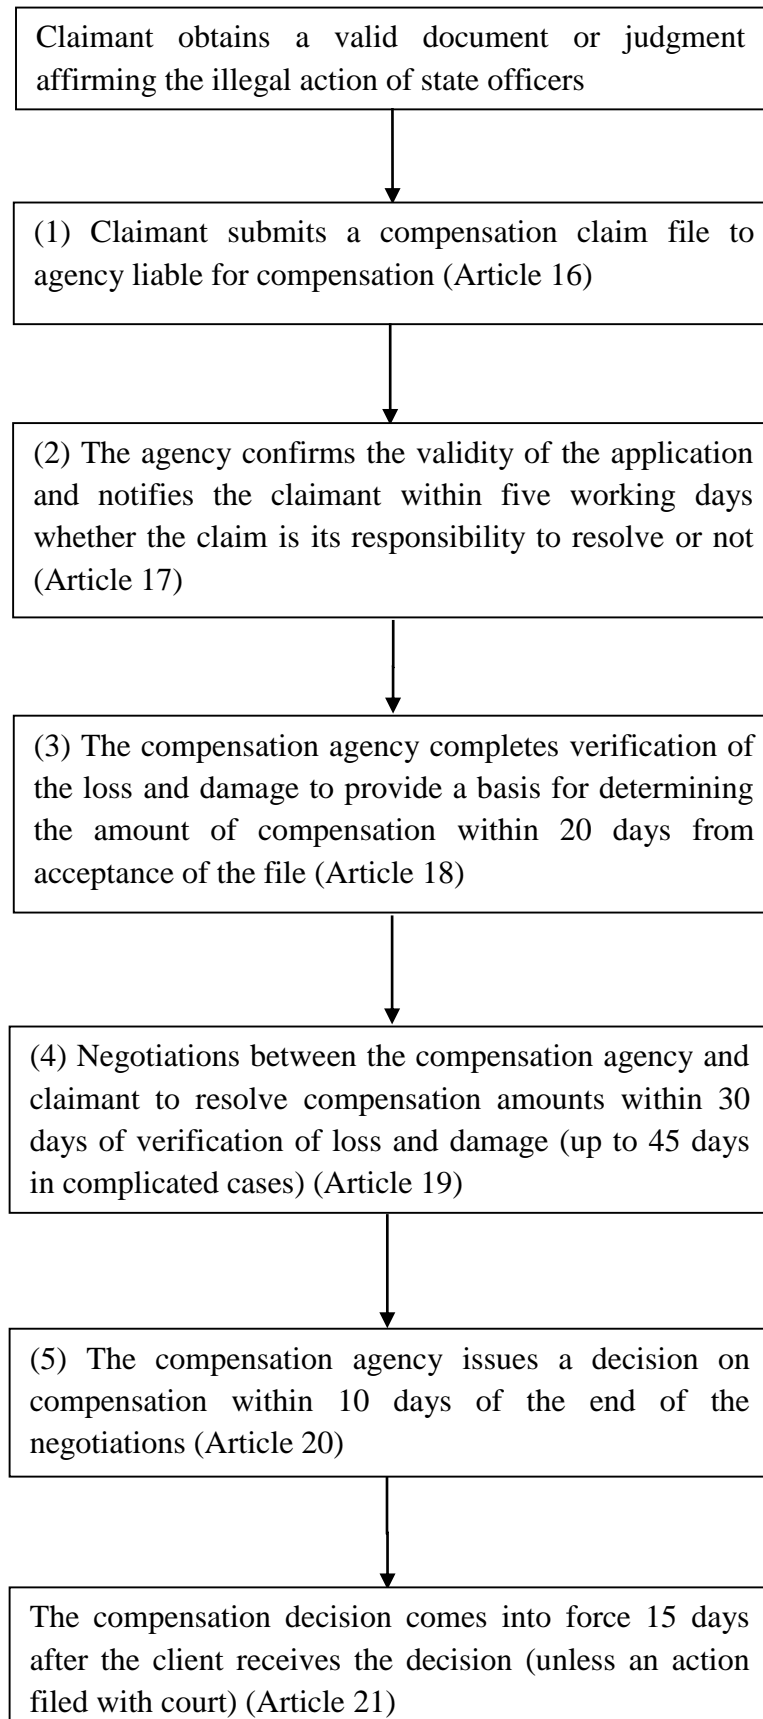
Claimant obtains a valid document or judgment affirming the illegal action of state officers

(1) Claimant submits a compensation claim file to agency liable for compensation (Article 16)

(2) The agency confirms the validity of the application and notifies the claimant within five working days whether the claim is its responsibility to resolve or not (Article 17)

(3) The compensation agency completes verification of the loss and damage to provide a basis for determining the amount of compensation within 20 days from acceptance of the file (Article 18)

(4) Negotiations between the compensation agency and claimant to resolve compensation amounts within 30 days of verification of loss and damage (up to 45 days in complicated cases) (Article 19)

(5) The compensation agency issues a decision on compensation within 10 days of the end of the negotiations (Article 20)

The compensation decision comes into force 15 days after the client receives the decision (unless an action filed with court) (Article 21)